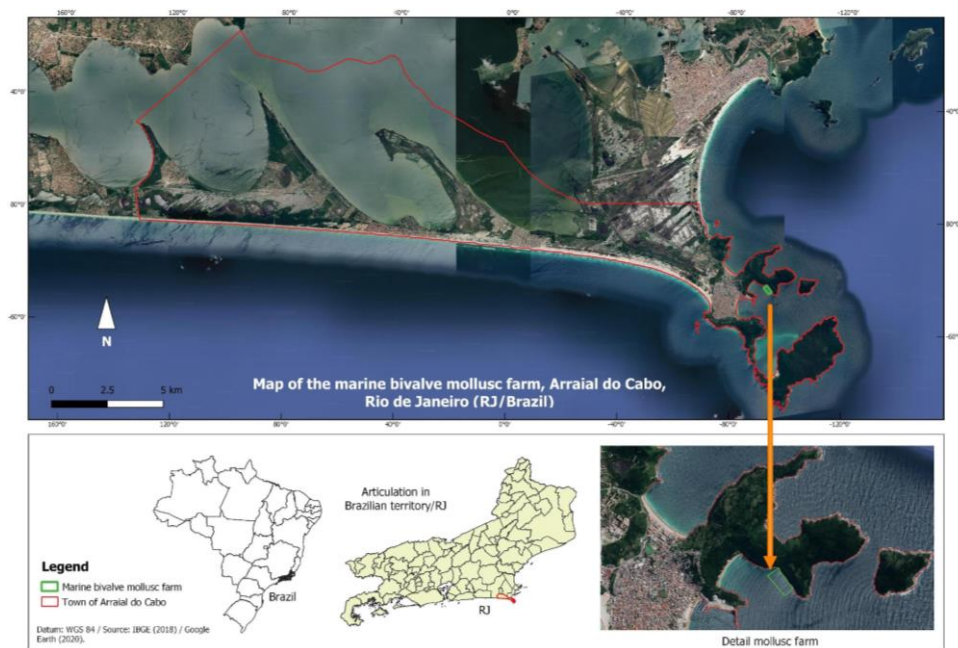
160°0" 120°0" 80°0" 40°0" 0°0" -40°0" -80°0" -120°0"

40°0" 80°0" -40°0" -80°0" -60°0" 60°0"

N

0 2.5 5 km

Map of the marine bivalve mollusc farm, Arraial do Cabo, Rio de Janeiro (RJ/Brazil)

160°0" 120°0" 80°0" 40°0" 0°0" -40°0" -80°0" -120°0"

Articulation in Brazilian territory/RJ

Brazil

RJ

Legend

Marine bivalve mollusc farm

Town of Arraial do Cabo

Datum: WGS 84 / Source: IBGE (2018) / Google Earth (2020).

Detail mollusc farm